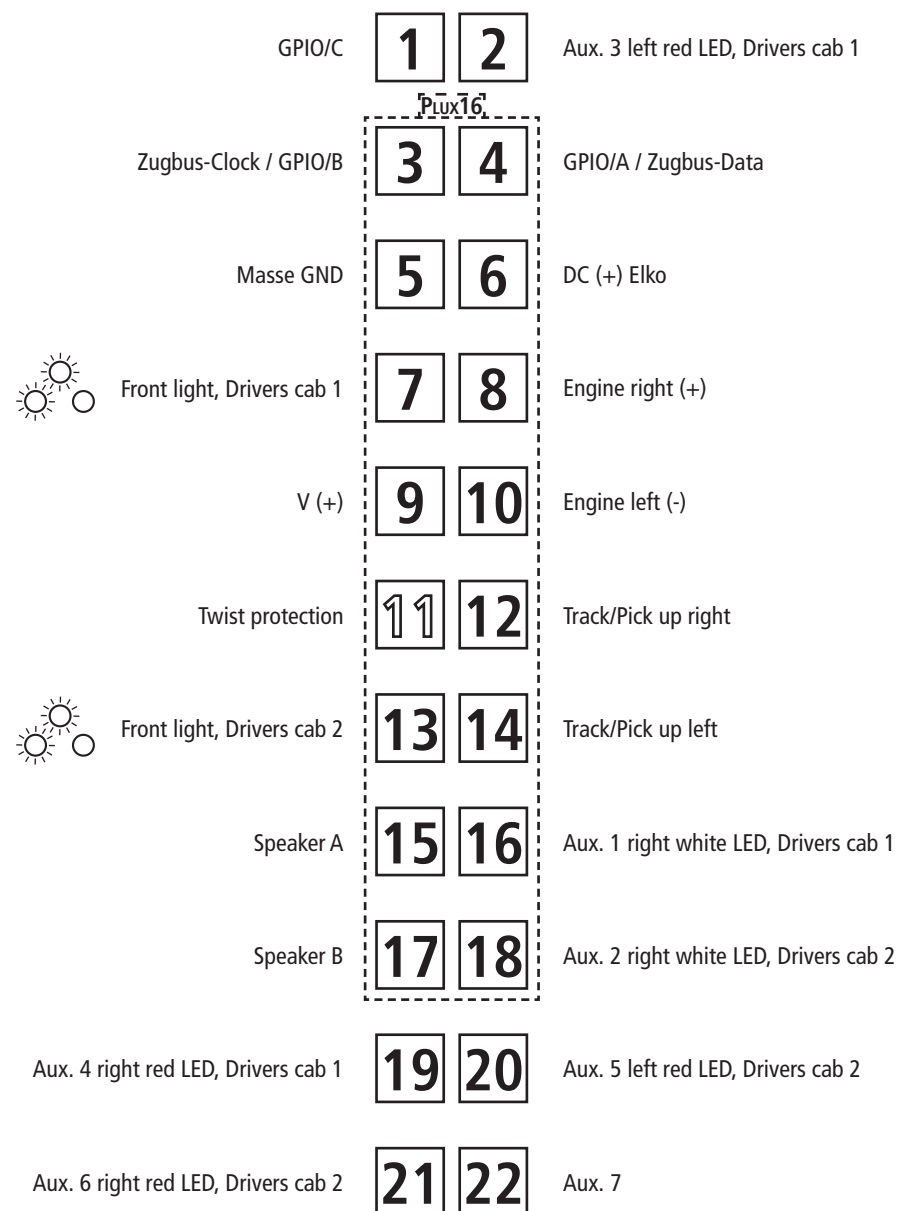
GPIO/C 1 2 Aux. 3 left red LED, Drivers cab 1

PLUX16

Zugbus-Clock / GPIO/B 3 4 GPIO/A / Zugbus-Data

Masse GND 5 6 DC (+) Elko

Front light, Drivers cab 1 7 8 Engine right (+)

V (+) 9 10 Engine left (-)

Twist protection 11 12 Track/Pick up right

Front light, Drivers cab 2 13 14 Track/Pick up left

Speaker A 15 16 Aux. 1 right white LED, Drivers cab 1

Speaker B 17 18 Aux. 2 right white LED, Drivers cab 2

Aux. 4 right red LED, Drivers cab 1 19 20 Aux. 5 left red LED, Drivers cab 2

Aux. 6 right red LED, Drivers cab 2 21 22 Aux. 7